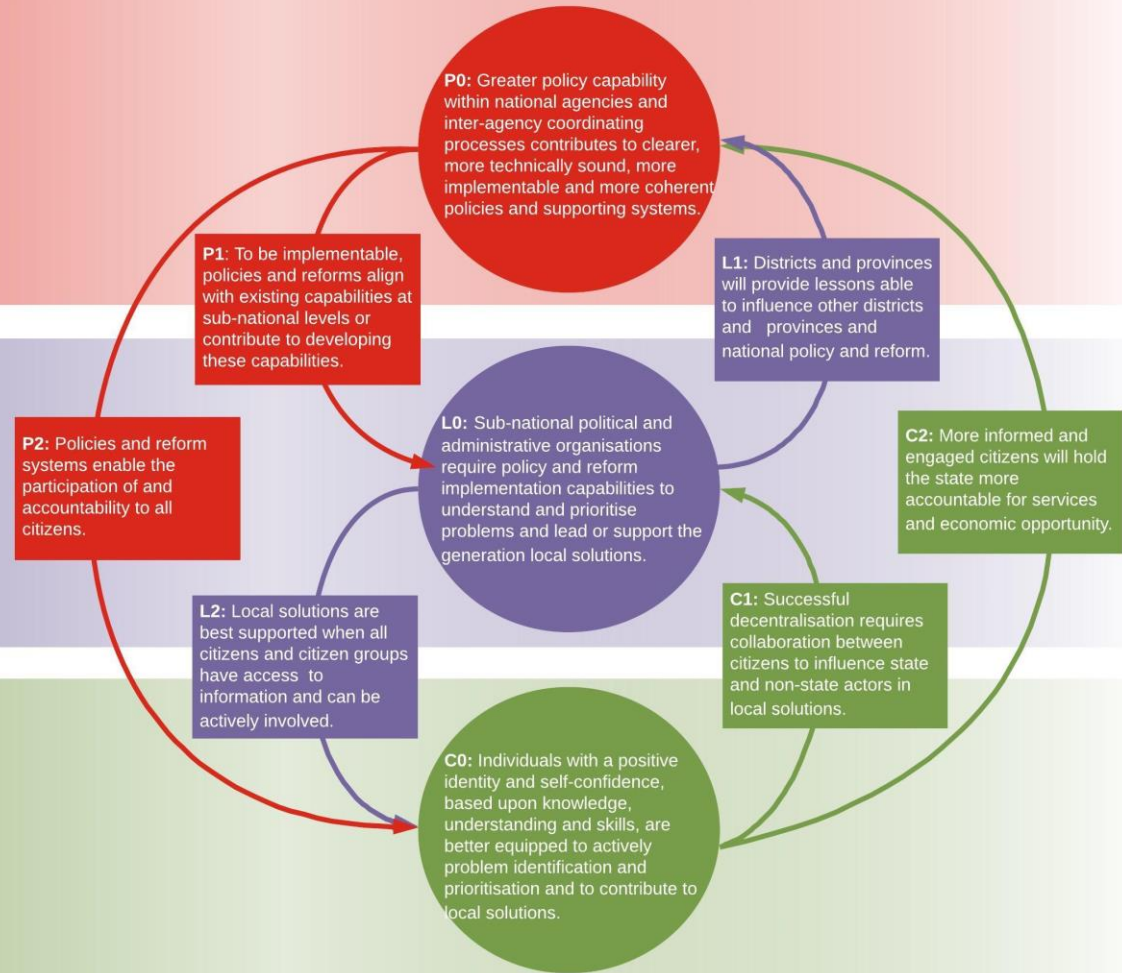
**P0:** Greater policy capability within national agencies and inter-agency coordinating processes contributes to clearer, more technically sound, more implementable and more coherent policies and supporting systems.

**P1**: To be implementable, policies and reforms align with existing capabilities at sub-national levels or contribute to developing these capabilities.

**L1:** Districts and provinces will provide lessons able to influence other districts and provinces and national policy and reform.

**P2:** Policies and reform systems enable the participation of and accountability to all citizens.

**L0:** Sub-national political and administrative organisations require policy and reform implementation capabilities to understand and prioritise problems and lead or support the generation local solutions.

**C2:** More informed and engaged citizens will hold the state more accountable for services and economic opportunity.

**L2:** Local solutions are best supported when all citizens and citizen groups have access to information and can be actively involved.

**C1:** Successful decentralisation requires collaboration between citizens to influence state and non-state actors in local solutions.

**C0:** Individuals with a positive identity and self-confidence, based upon knowledge, understanding and skills, are better equipped to actively problem identification and prioritisation and to contribute to local solutions.